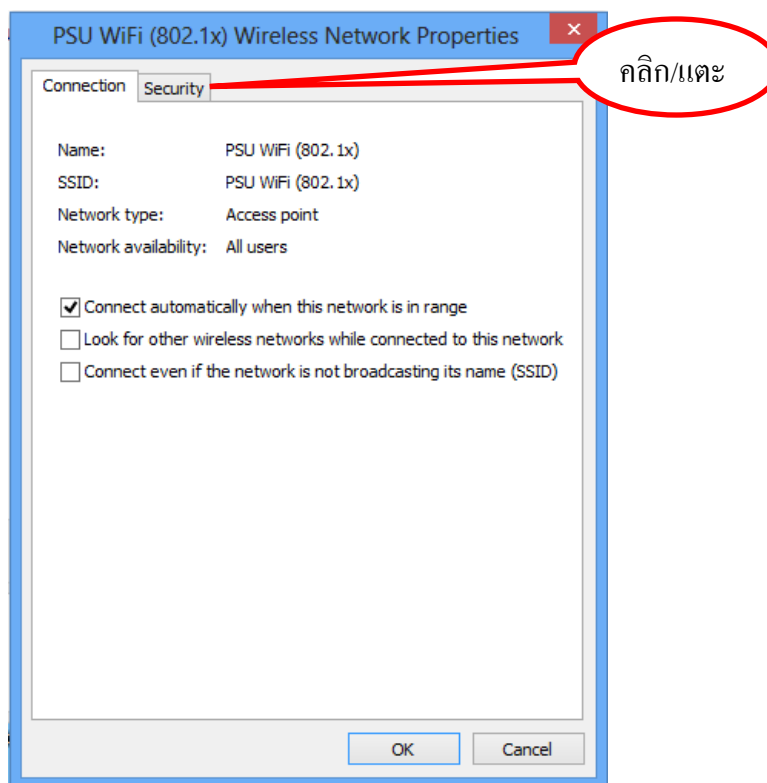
PSU WiFi (802.1x) Wireless Network Properties

×

คลิก/แตะ

Connection | Security

Name: PSU WiFi (802.1x)
SSID: PSU WiFi (802.1x)
Network type: Access point
Network availability: All users

☑ Connect automatically when this network is in range
☐ Look for other wireless networks while connected to this network
☐ Connect even if the network is not broadcasting its name (SSID)

OK | Cancel